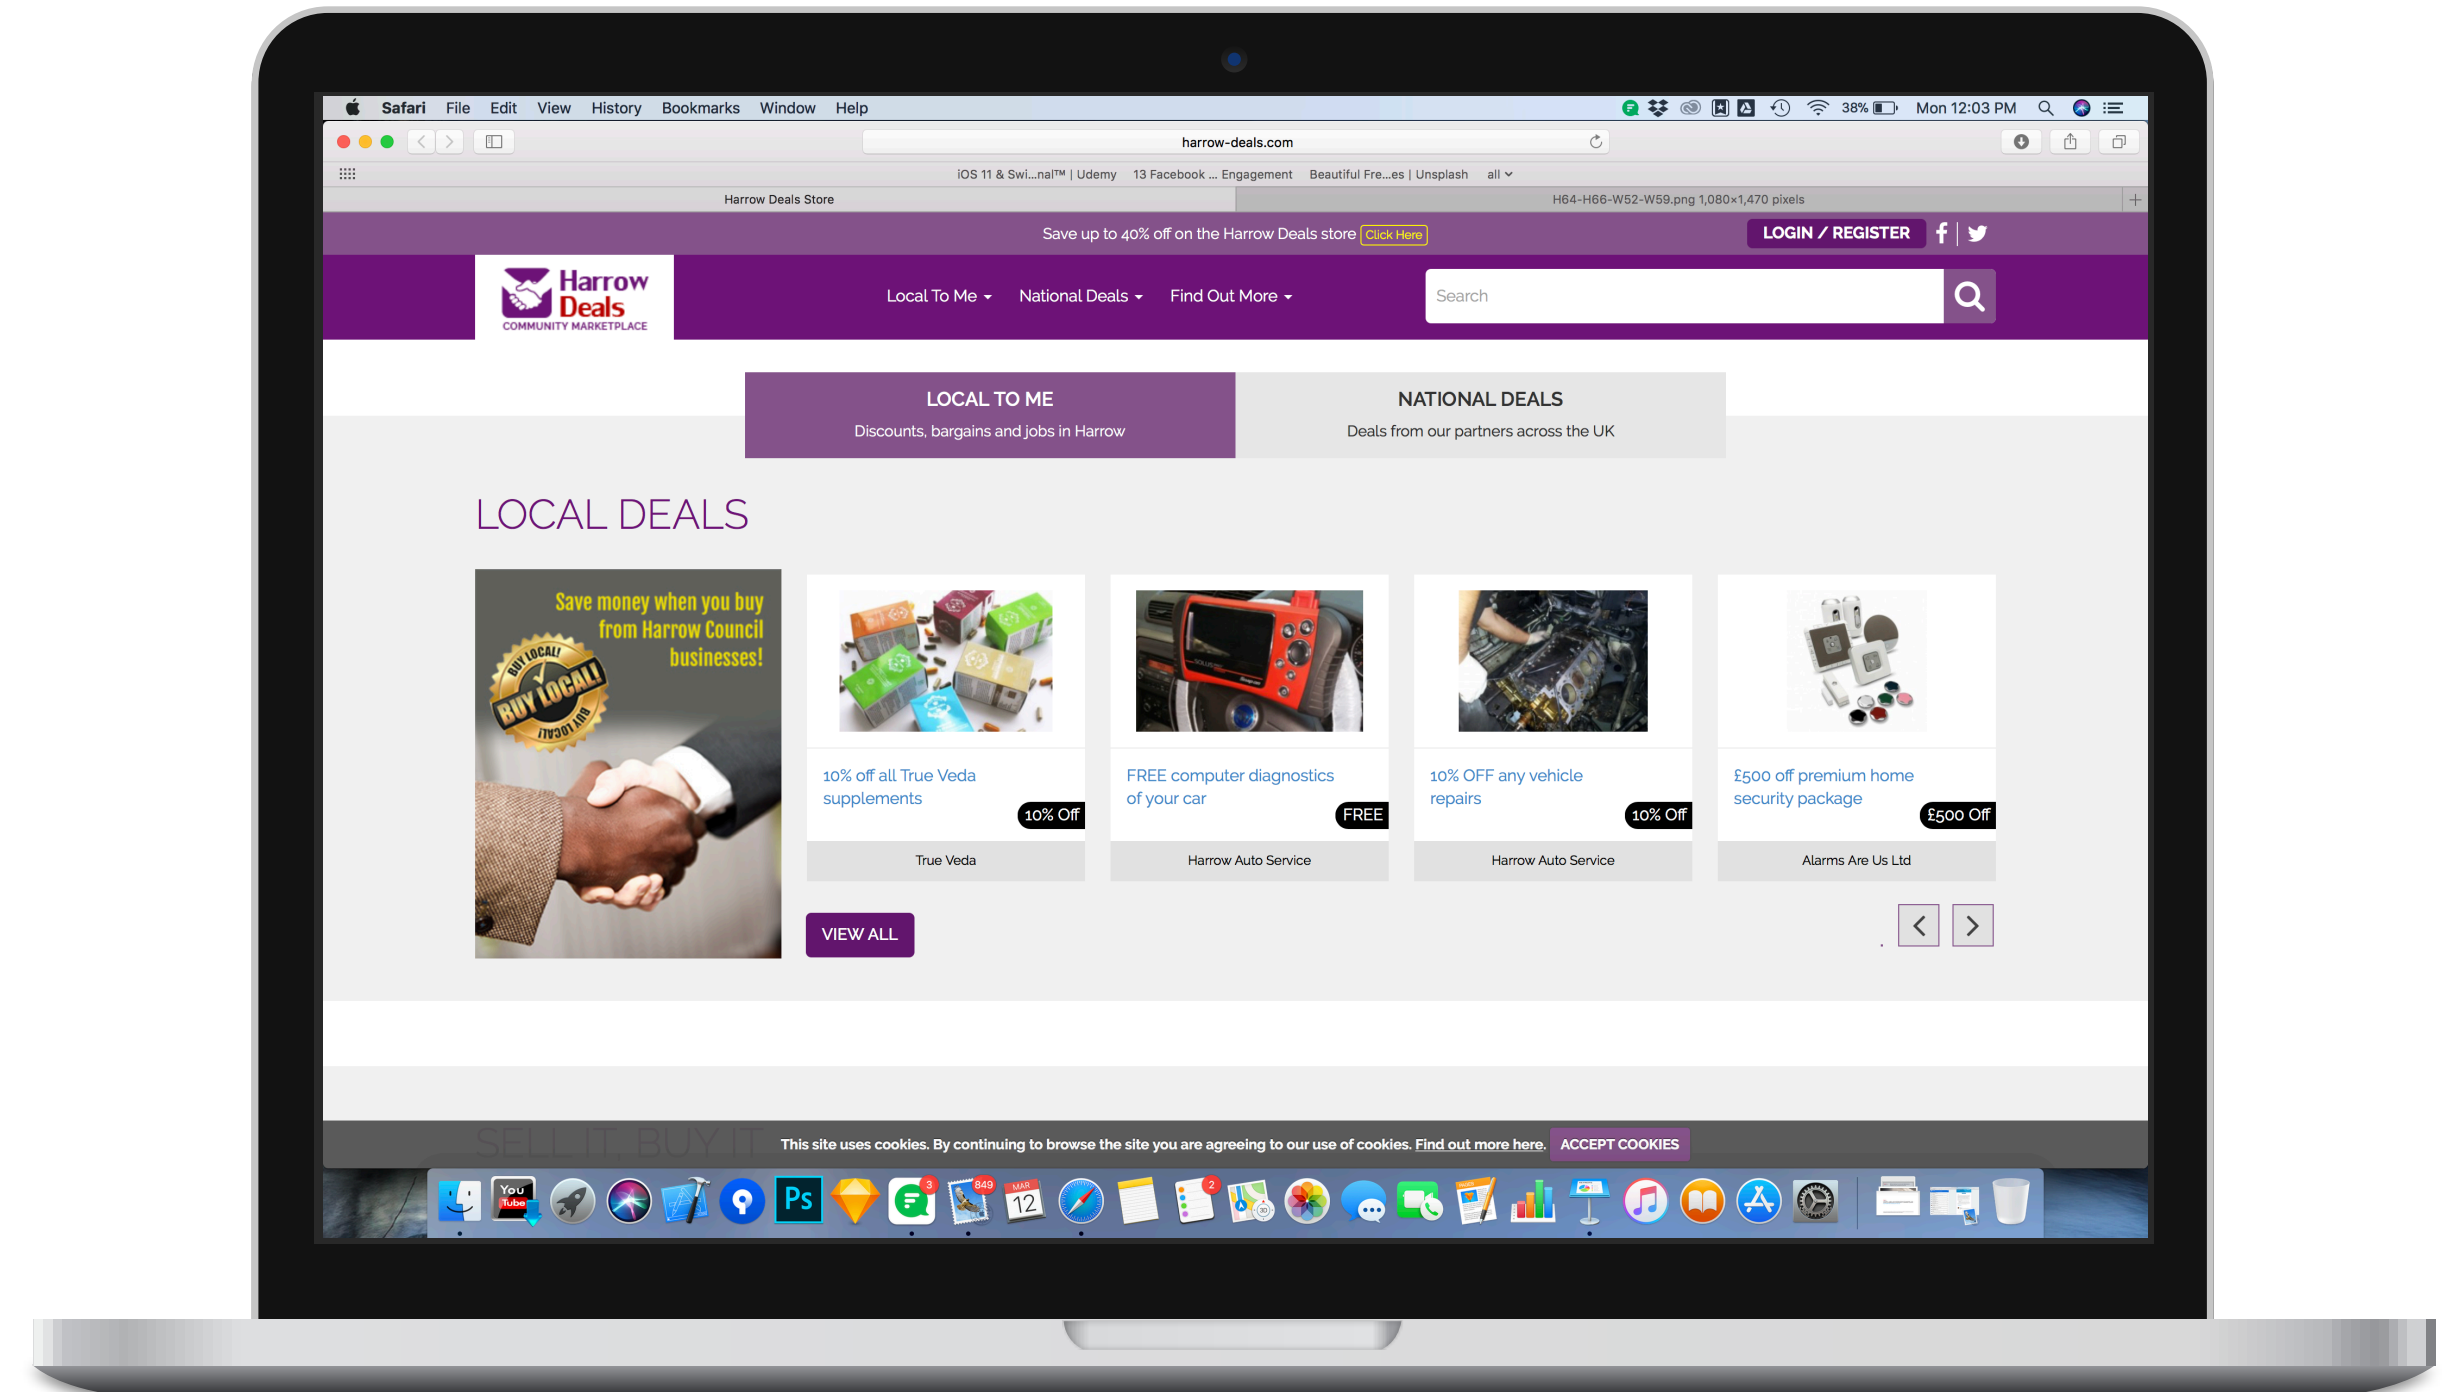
Safari File Edit View History Bookmarks Window Help

38% Mon 12:03 PM

harrow-deals.com

iOS 11 & Swi...nal™ | Udemy 13 Facebook ... Engagement Beautiful Fre...es | Unsplash all

Harrow Deals Store

H64-H66-W52-W59.png 1,080×1,470 pixels

Save up to 40% off on the Harrow Deals store Click Here

LOGIN / REGISTER

Harrow Deals COMMUNITY MARKETPLACE

Local To Me National Deals Find Out More

Search

LOCAL TO ME
Discounts, bargains and jobs in Harrow

NATIONAL DEALS
Deals from our partners across the UK

LOCAL DEALS

Save money when you buy from Harrow Council businesses!

BUY LOCAL! BUY LOCAL! BUY LOCAL!

10% off all True Veda supplements
10% Off
True Veda

FREE computer diagnostics of your car
FREE
Harrow Auto Service

10% OFF any vehicle repairs
10% Off
Harrow Auto Service

£500 off premium home security package
£500 Off
Alarms Are Us Ltd

VIEW ALL

SELL IT. BUY IT.

This site uses cookies. By continuing to browse the site you are agreeing to our use of cookies. Find out more here. ACCEPT COOKIES

You Tube

Ps

3

849

MAR 12

2